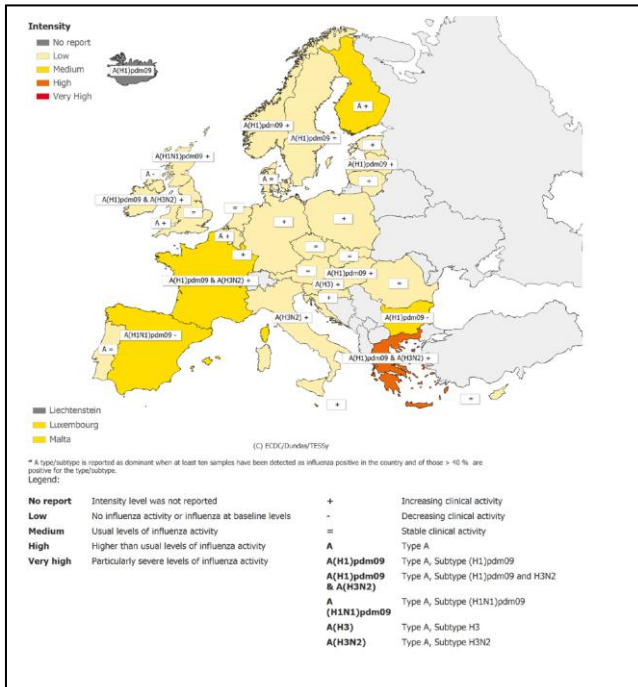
Intensity
No report
Low
Medium
High
Very High

A(H1)pdm09

A +

A(H1)pdm09 +

A(H1)pdm09 =

A(H1N1)pdm09 +

=

A(H1)pdm09 +

A -

=

A(H1)pcm09 & A(H3N2) +

=

A +

A +

+

+

=

+

A(H1)pdm09 & A(H3N2) +

-

=

A(H1)pdm09 +

A(H3) +

=

+

A(H3N2) +

A(H1N1)pdm09 -

=

A =

A(H1)pdm09 & A(H3N2) +

+

=

Liechtenstein
Luxembourg
Malta

(C) ECDC/Dundas/TESSy

* A type/subtype is reported as dominant when at least ten samples have been detected as influenza positive in the country and of those > 40 % are positive for the type/subtype.

Legend:

| | | | |
|---|---|---|---|
| No report | Intensity level was not reported | + | Increasing clinical activity |
| Low | No influenza activity or influenza at baseline levels | - | Decreasing clinical activity |
| Medium | Usual levels of influenza activity | = | Stable clinical activity |
| High | Higher than usual levels of influenza activity | A | Type A |
| Very high | Particularly severe levels of influenza activity | A(H1)pdm09 | Type A, Subtype (H1)pdm09 |
| | | A(H1)pdm09 & A(H3N2) | Type A, Subtype (H1)pdm09 and H3N2 |
| | | A (H1N1)pdm09 | Type A, Subtype (H1N1)pdm09 |
| | | A(H3) | Type A, Subtype H3 |
| | | A(H3N2) | Type A, Subtype H3N2 |